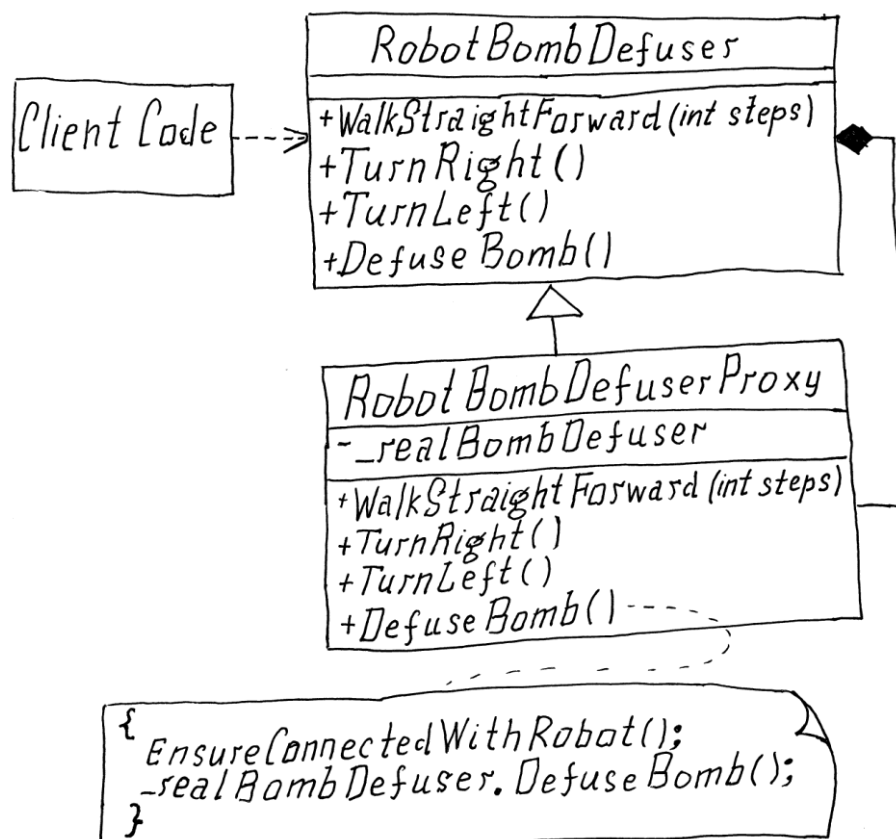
RobotBombDefuser

+WalkStraightForward(int steps)
+TurnRight()
+TurnLeft()
+DefuseBomb()

Client Code

RobotBombDefuserProxy
-_realBombDefuser
+WalkStraightForward(int steps)
+TurnRight()
+TurnLeft()
+DefuseBomb()

{
EnsureConnectedWithRobot();
_realBombDefuser.DefuseBomb();
}